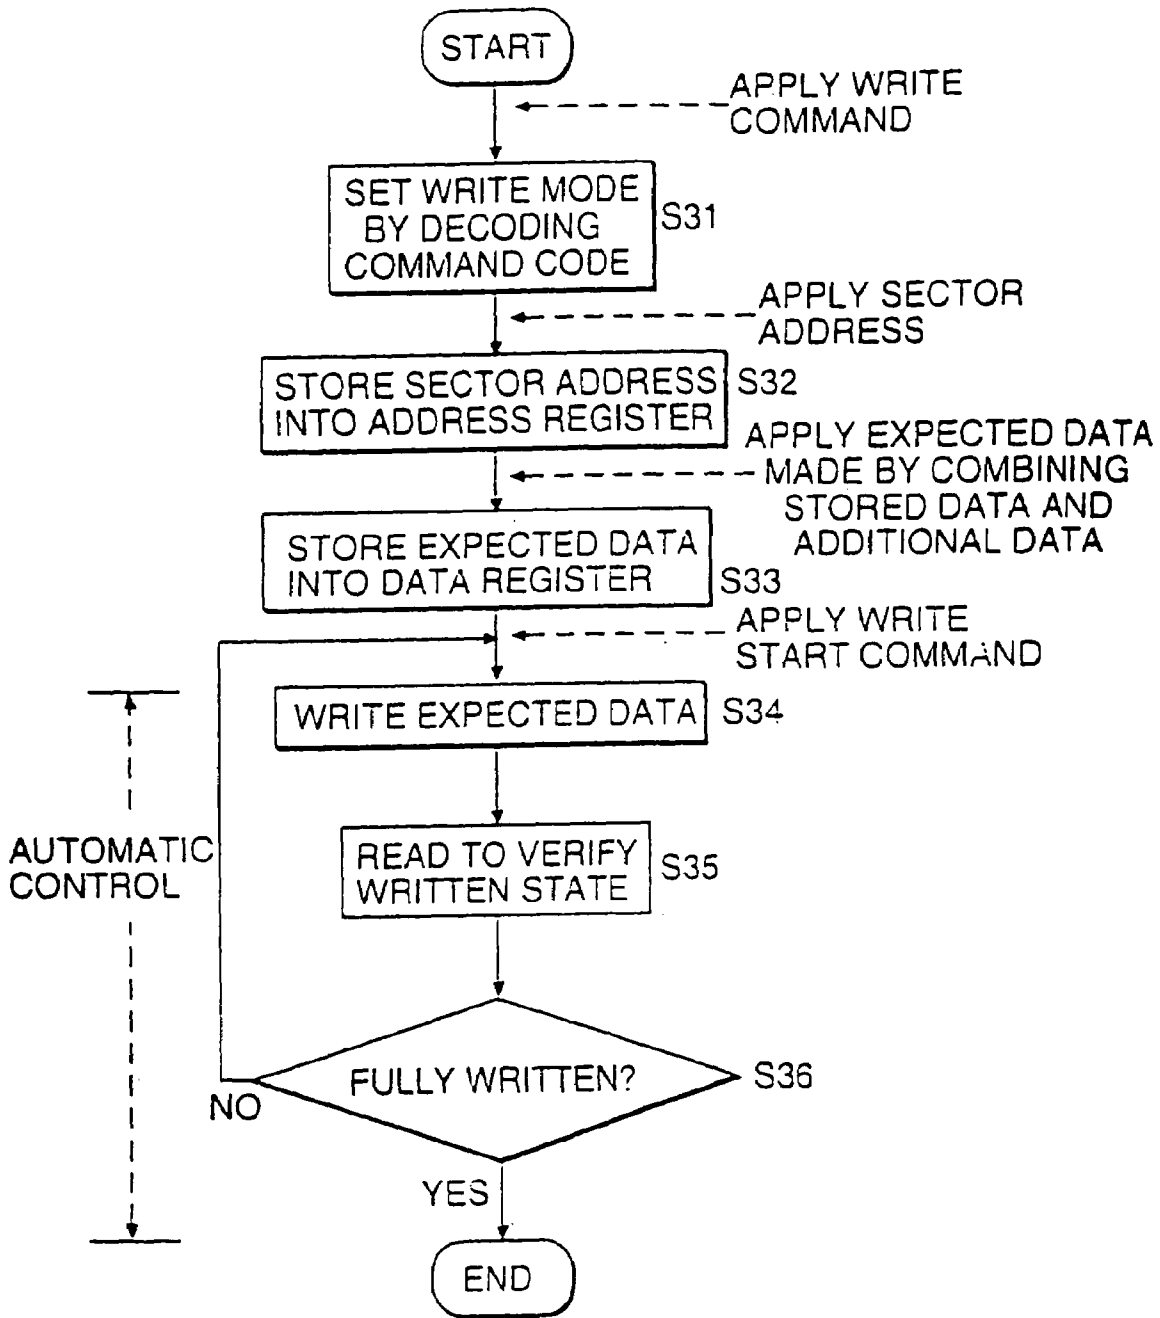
START

APPLY WRITE COMMAND

SET WRITE MODE BY DECODING COMMAND CODE

S31

APPLY SECTOR ADDRESS

STORE SECTOR ADDRESS INTO ADDRESS REGISTER

S32

APPLY EXPECTED DATA MADE BY COMBINING STORED DATA AND ADDITIONAL DATA

STORE EXPECTED DATA INTO DATA REGISTER

S33

APPLY WRITE START COMMAND

WRITE EXPECTED DATA

S34

AUTOMATIC CONTROL

READ TO VERIFY WRITTEN STATE

S35

FULLY WRITTEN?

S36

NO

YES

END